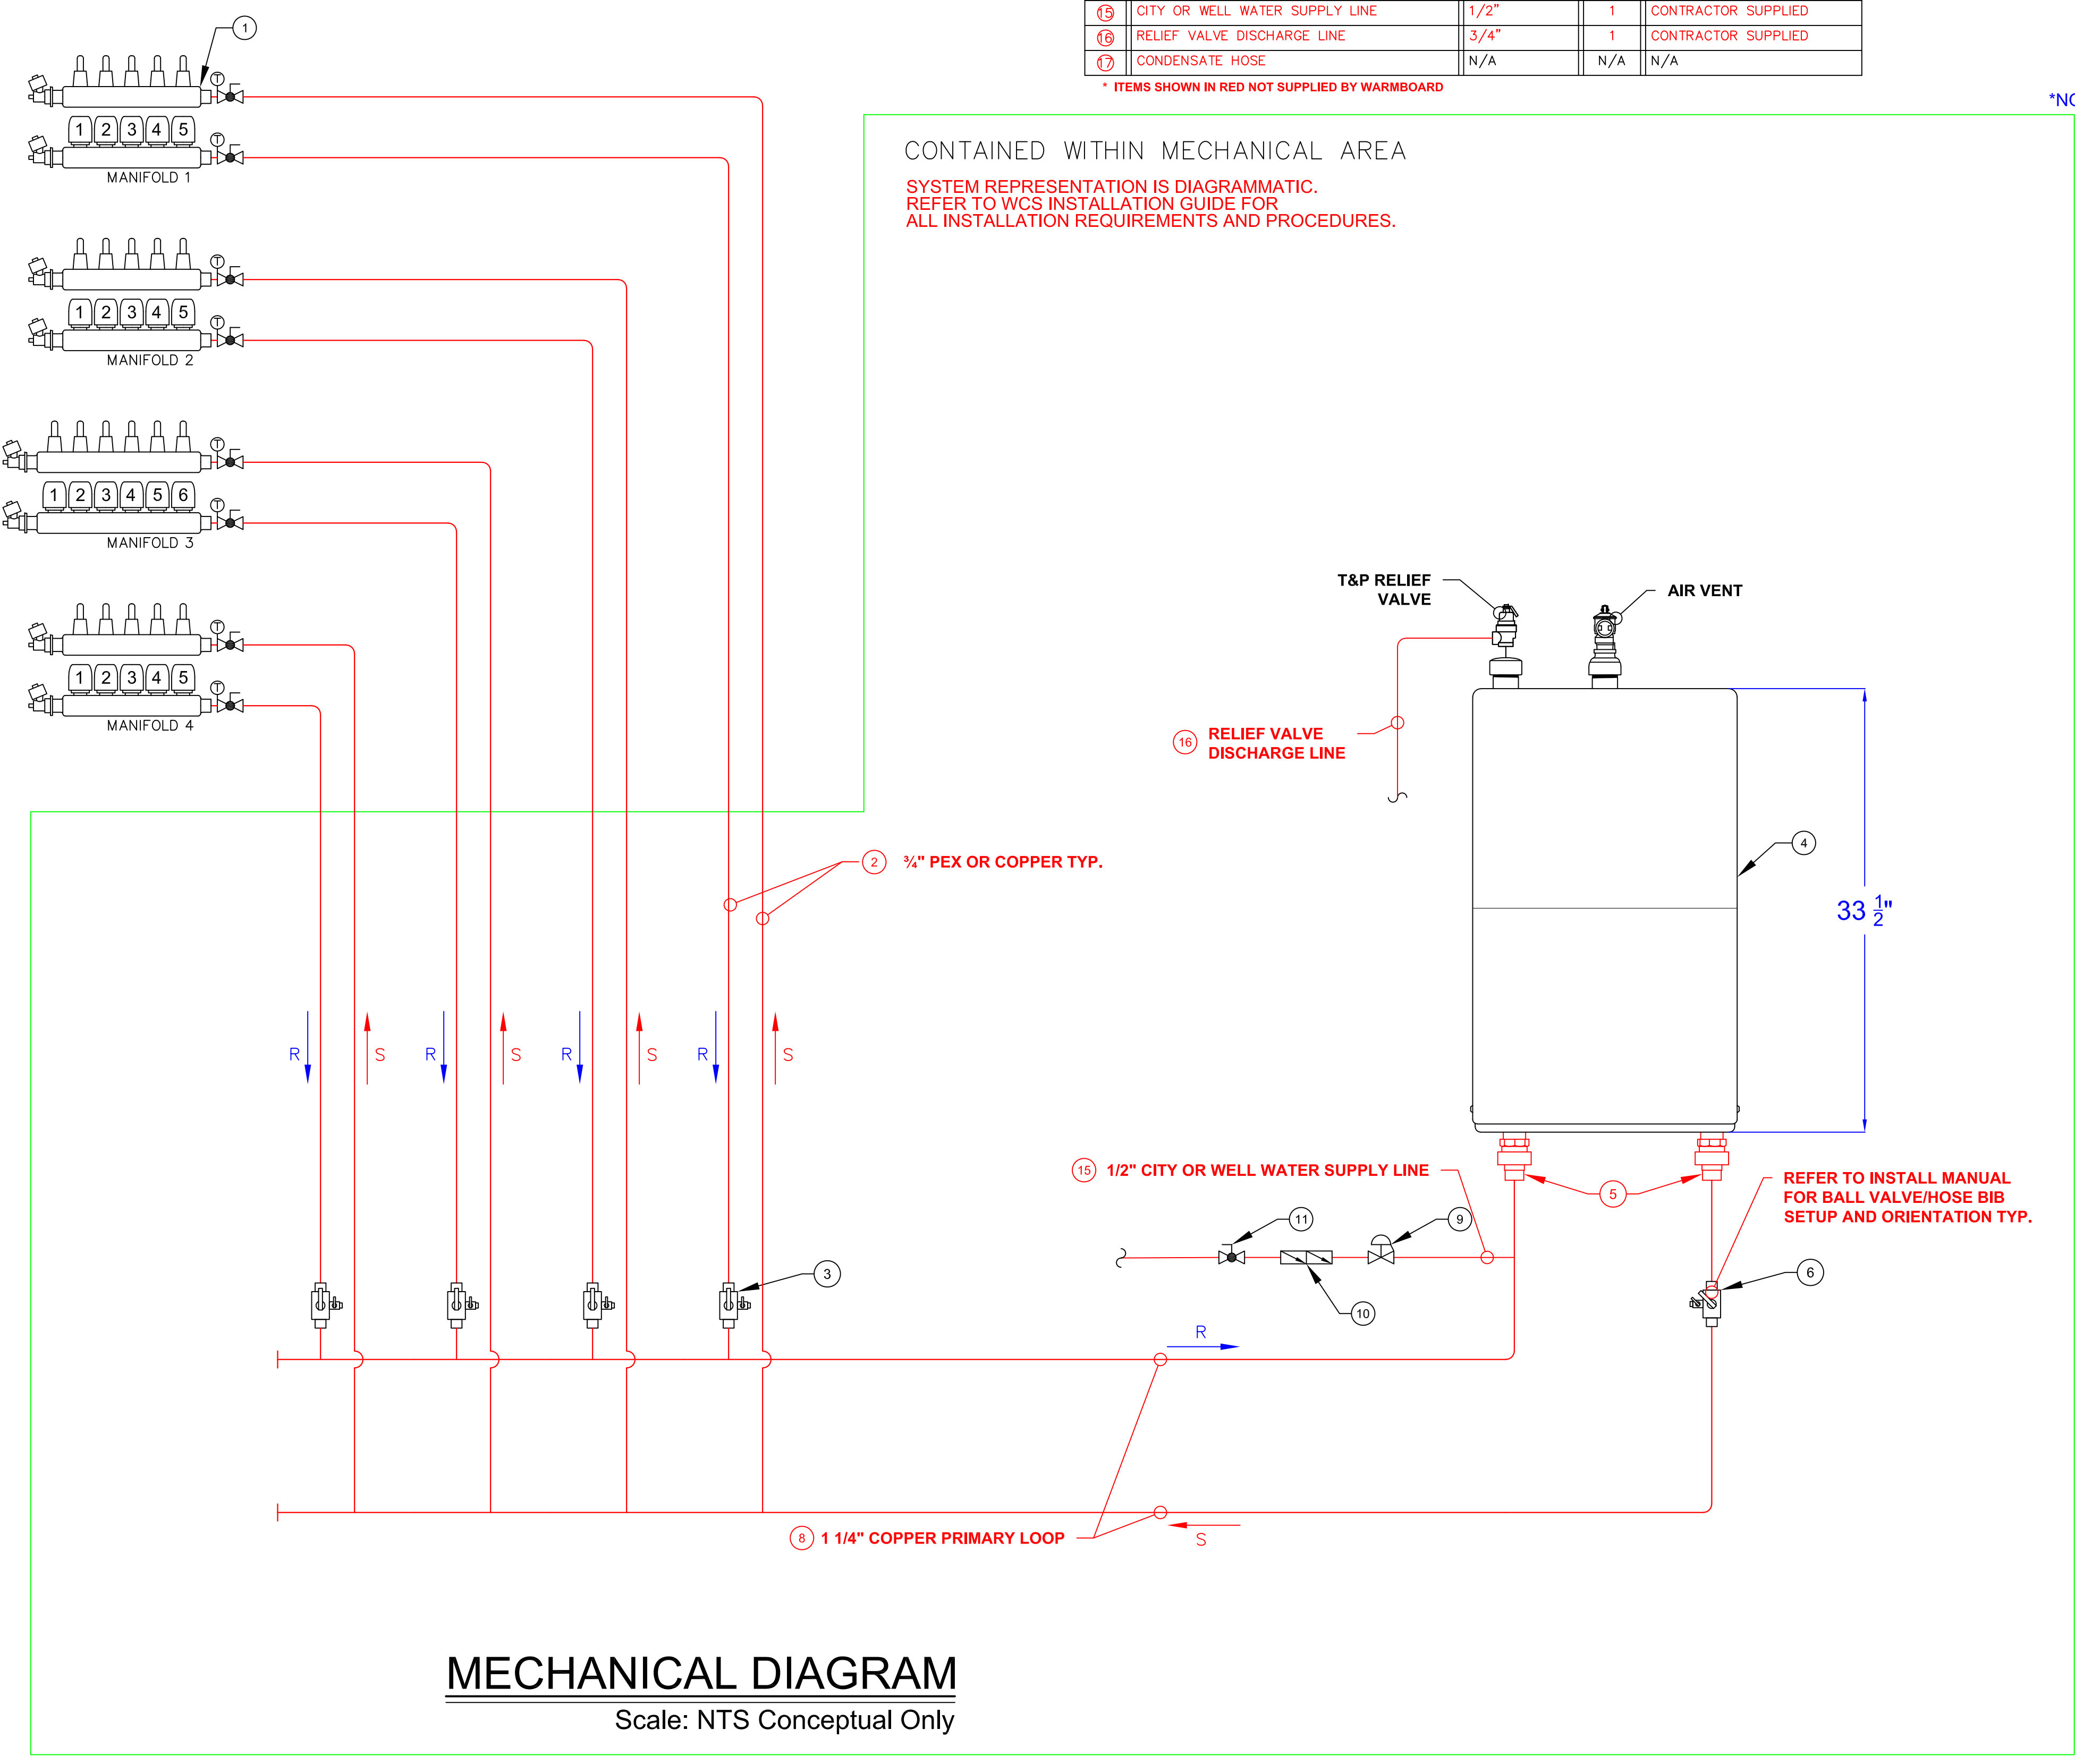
| 15 | CITY OR WELL WATER SUPPLY LINE | 1/2" | 1 | CONTRACTOR SUPPLIED |
|---|---|---|---|---|
| 16 | RELIEF VALVE DISCHARGE LINE | 3/4" | 1 | CONTRACTOR SUPPLIED |
| 17 | CONDENSATE HOSE | N/A | N/A | N/A |

* ITEMS SHOWN IN RED NOT SUPPLIED BY WARMBOARD

*NO

1

T
1 2 3 4 5
T
MANIFOLD 1

T
1 2 3 4 5
T
MANIFOLD 2

T
1 2 3 4 5 6
T
MANIFOLD 3

T
1 2 3 4 5
T
MANIFOLD 4

CONTAINED WITHIN MECHANICAL AREA

SYSTEM REPRESENTATION IS DIAGRAMMATIC.
REFER TO WCS INSTALLATION GUIDE FOR
ALL INSTALLATION REQUIREMENTS AND PROCEDURES.

T&P RELIEF VALVE

AIR VENT

16 RELIEF VALVE DISCHARGE LINE

2 ¾" PEX OR COPPER TYP.

4

$33\frac{1}{2}$"

R S R S R S R S

15 1/2" CITY OR WELL WATER SUPPLY LINE

5

REFER TO INSTALL MANUAL FOR BALL VALVE/HOSE BIB SETUP AND ORIENTATION TYP.

11 9

3

10

6

R

8 1 1/4" COPPER PRIMARY LOOP

S

MECHANICAL DIAGRAM
Scale: NTS Conceptual Only